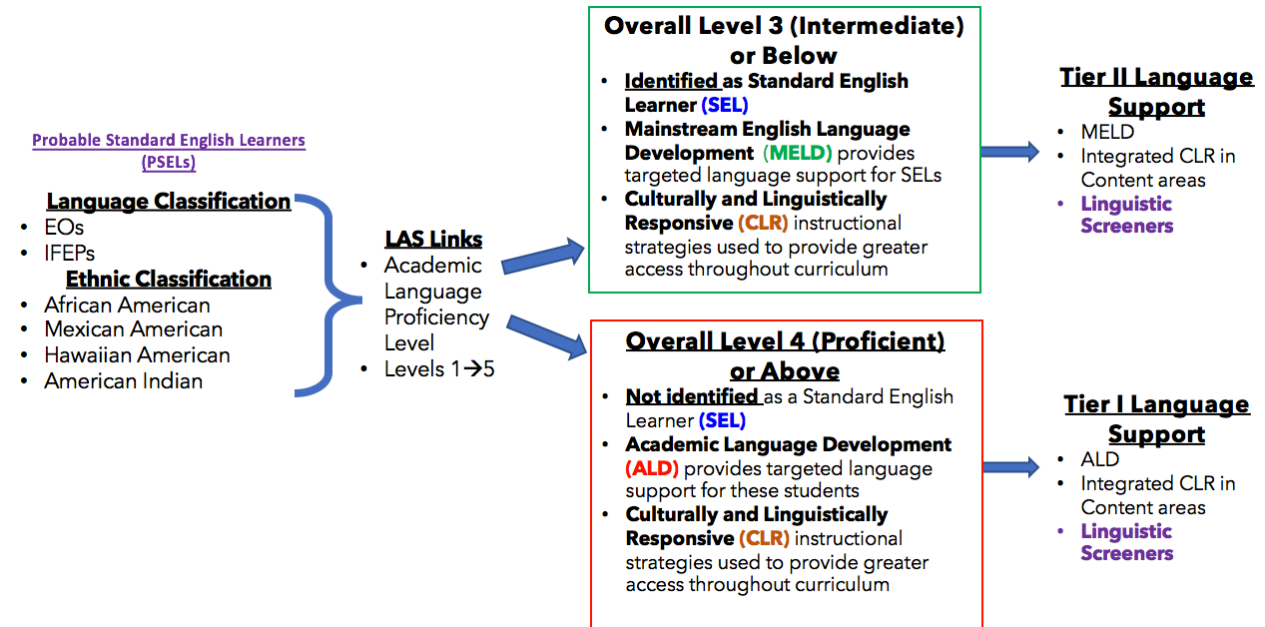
Probable Standard English Learners (PSELs)

Language Classification
• EOs
• IFEPs

Ethnic Classification
• African American
• Mexican American
• Hawaiian American
• American Indian

LAS Links
• Academic Language Proficiency Level
• Levels 1→5

Overall Level 3 (Intermediate) or Below
• Identified as Standard English Learner (SEL)
• Mainstream English Language Development (MELD) provides targeted language support for SELs
• Culturally and Linguistically Responsive (CLR) instructional strategies used to provide greater access throughout curriculum

Overall Level 4 (Proficient) or Above
• Not identified as a Standard English Learner (SEL)
• Academic Language Development (ALD) provides targeted language support for these students
• Culturally and Linguistically Responsive (CLR) instructional strategies used to provide greater access throughout curriculum

Tier II Language Support
• MELD
• Integrated CLR in Content areas
• Linguistic Screeners

Tier I Language Support
• ALD
• Integrated CLR in Content areas
• Linguistic Screeners